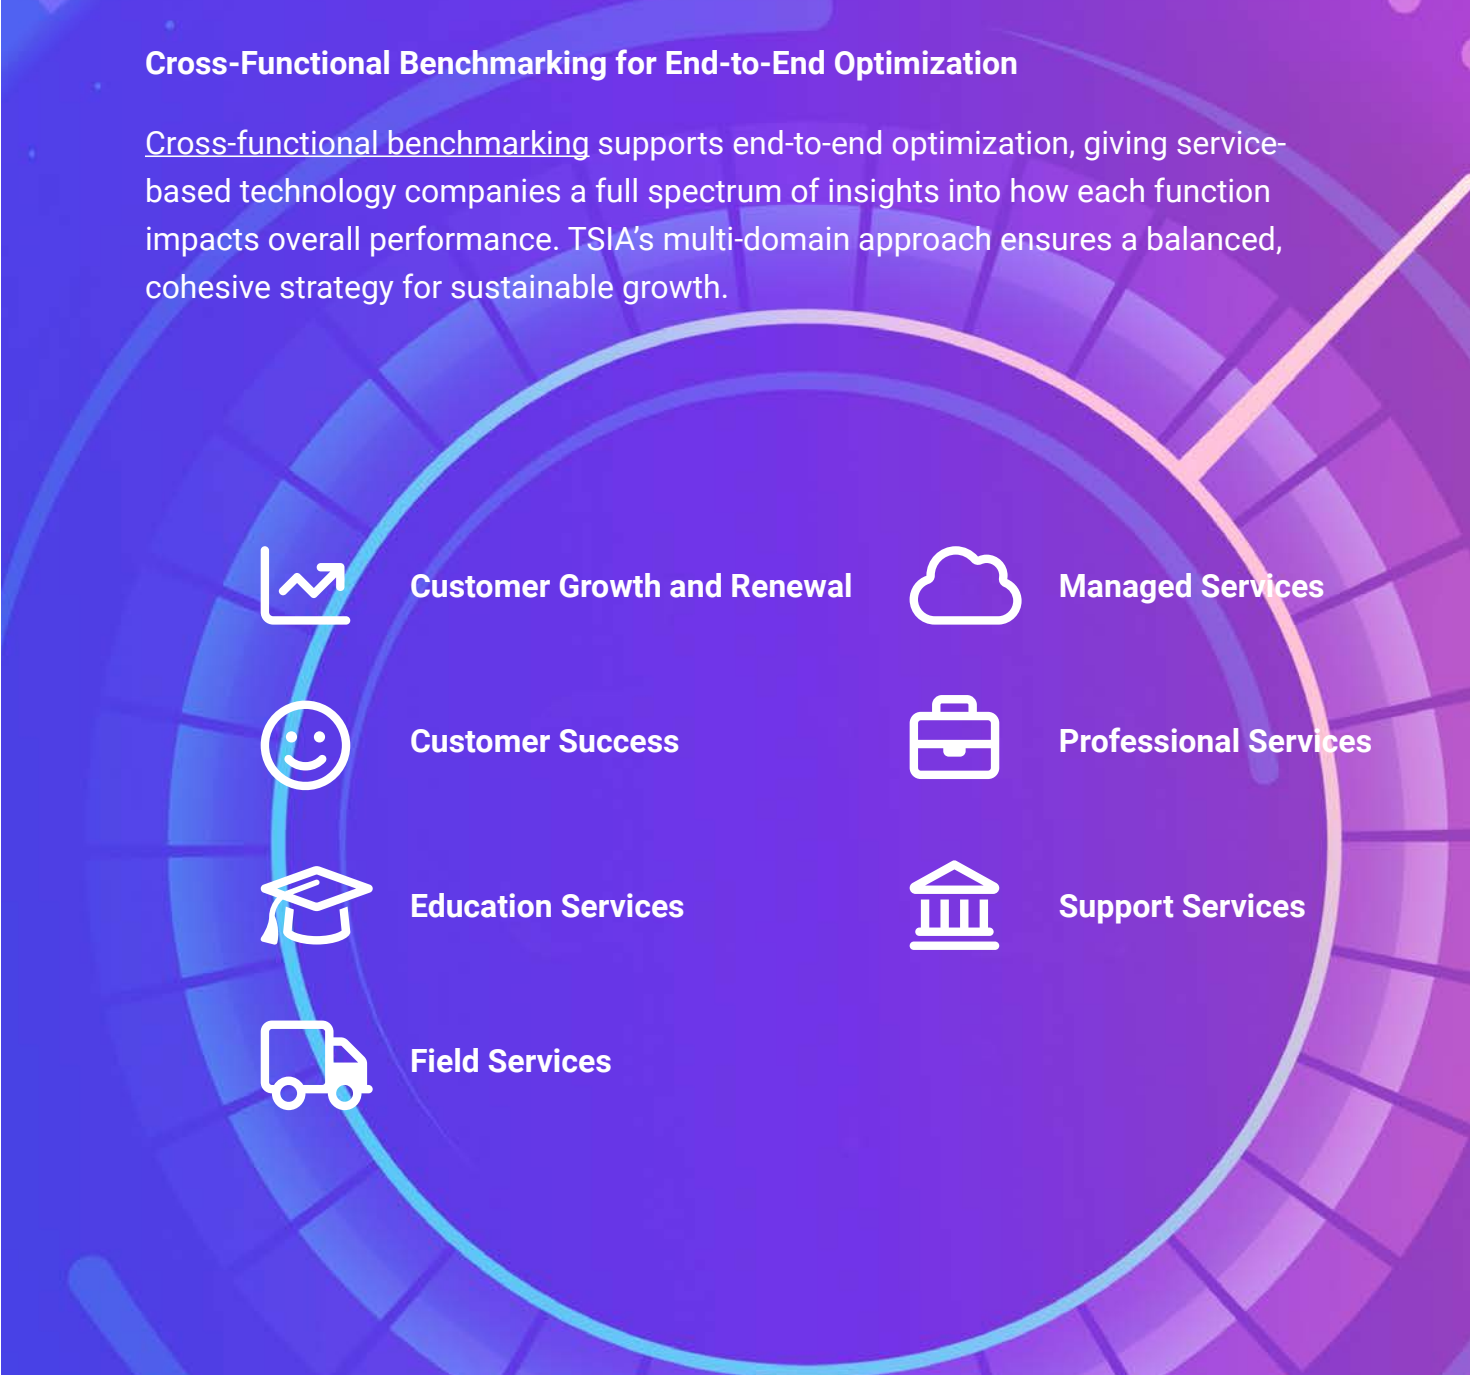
Cross-Functional Benchmarking for End-to-End Optimization

Cross-functional benchmarking supports end-to-end optimization, giving service-based technology companies a full spectrum of insights into how each function impacts overall performance. TSIA's multi-domain approach ensures a balanced, cohesive strategy for sustainable growth.

Customer Growth and Renewal

Managed Services

Customer Success

Professional Services

Education Services

Support Services

Field Services